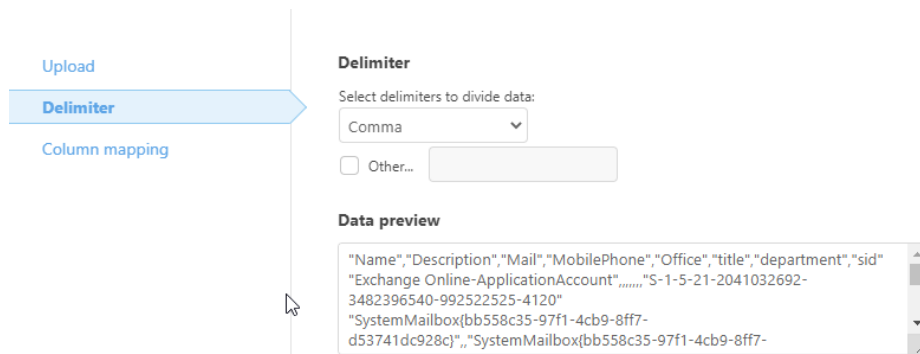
Upload

Delimiter

Column mapping

Delimiter

Select delimiters to divide data:

Comma

Other...

Data preview

"Name","Description","Mail","MobilePhone","Office","title","department","sid"
"Exchange Online-ApplicationAccount",,,,,,,"S-1-5-21-2041032692-3482396540-992522525-4120"
"SystemMailbox{bb558c35-97f1-4cb9-8ff7-d53741dc928c}",,"SystemMailbox{bb558c35-97f1-4cb9-8ff7-